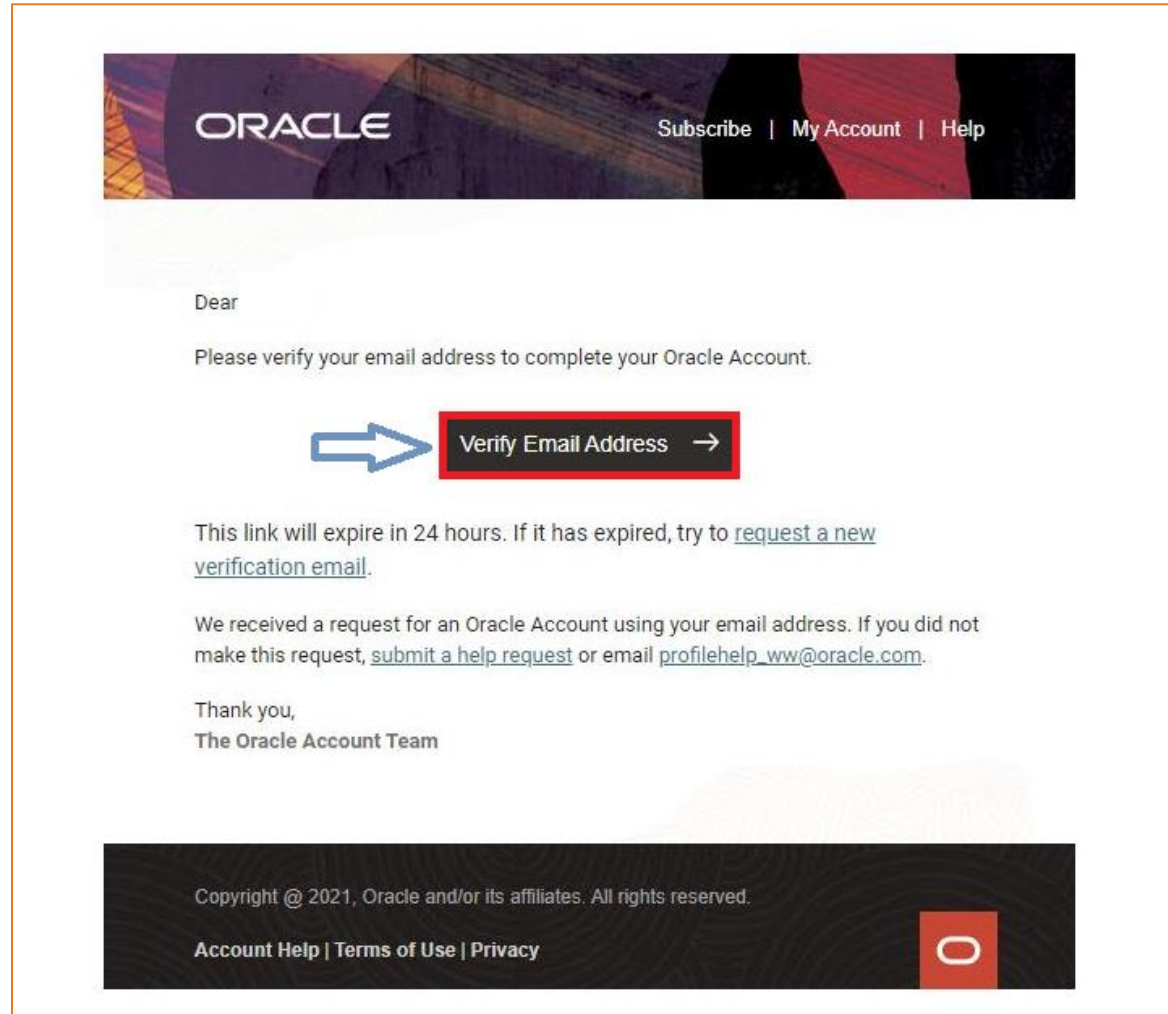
ORACLE

Subscribe | My Account | Help

Dear

Please verify your email address to complete your Oracle Account.

Verify Email Address →

This link will expire in 24 hours. If it has expired, try to request a new verification email.

We received a request for an Oracle Account using your email address. If you did not make this request, submit a help request or email profilehelp_ww@oracle.com.

Thank you,
The Oracle Account Team

Copyright @ 2021, Oracle and/or its affiliates. All rights reserved.

Account Help | Terms of Use | Privacy